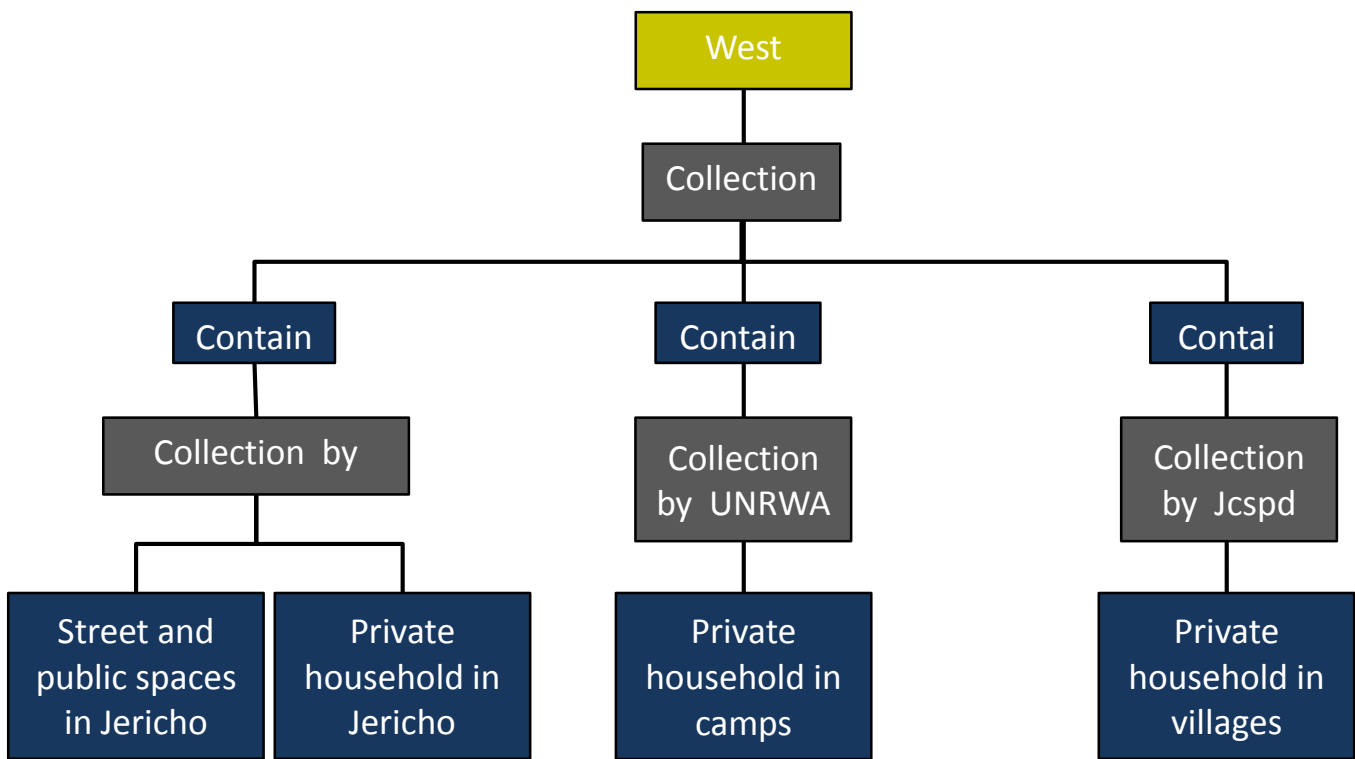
West

Collection

Contain

Contain

Contai

Collection by

Collection by UNRWA

Collection by Jcspd

Street and public spaces in Jericho

Private household in Jericho

Private household in camps

Private household in villages